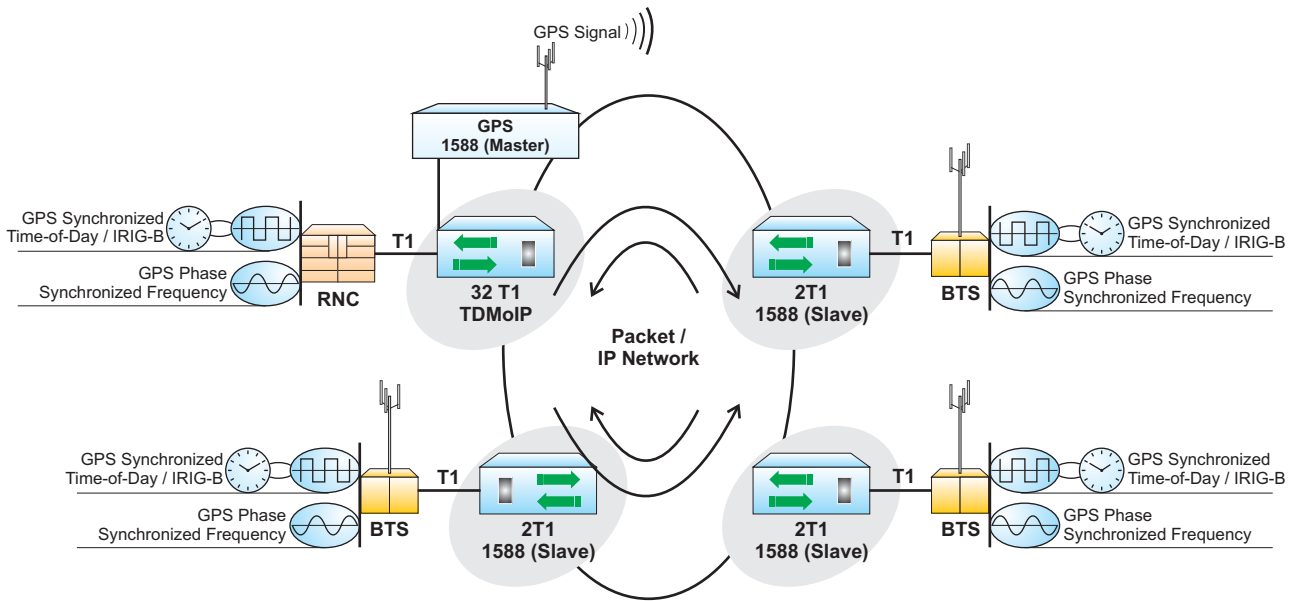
GPS Signal

GPS
1588 (Master)

GPS Synchronized
Time-of-Day / IRIG-B

GPS Phase
Synchronized Frequency

RNC

T1

32 T1
TDMoIP

T1

2T1
1588 (Slave)

BTS

GPS Synchronized
Time-of-Day / IRIG-B

GPS Phase
Synchronized Frequency

Packet /
IP Network

GPS Synchronized
Time-of-Day / IRIG-B

GPS Phase
Synchronized Frequency

BTS

T1

2T1
1588 (Slave)

T1

2T1
1588 (Slave)

BTS

GPS Synchronized
Time-of-Day / IRIG-B

GPS Phase
Synchronized Frequency